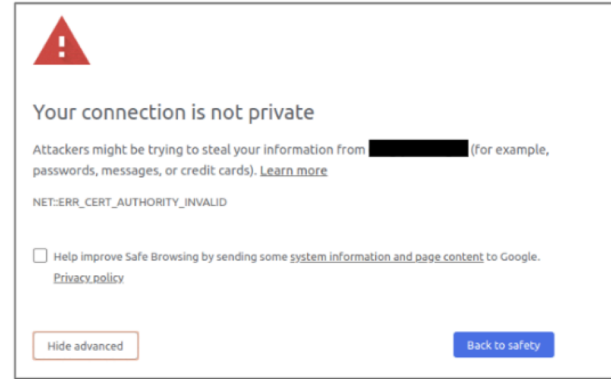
Your connection is not private

Attackers might be trying to steal your information from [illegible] (for example, passwords, messages, or credit cards). Learn more

NET::ERR_CERT_AUTHORITY_INVALID

Help improve Safe Browsing by sending some system information and page content to Google. Privacy policy

Hide advanced

Back to safety